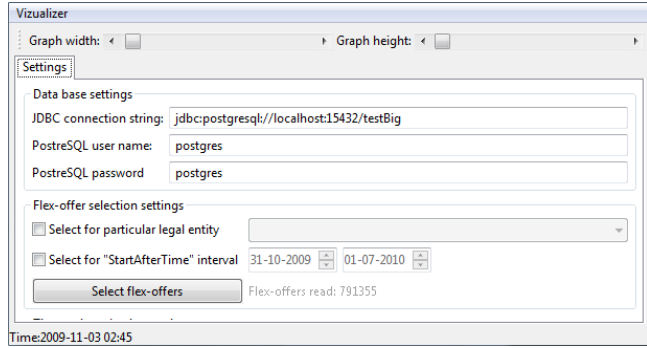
Vizualizer

Graph width:

Graph height:

Settings

Data base settings

JDBC connection string: jdbc:postgresql://localhost:15432/testBig

PostreSQL user name: postgres

PostreSQL password postgres

Flex-offer selection settings

Select for particular legal entity

Select for "StartAfterTime" interval 31-10-2009 01-07-2010

Select flex-offers

Flex-offers read: 791355

Time:2009-11-03 02:45